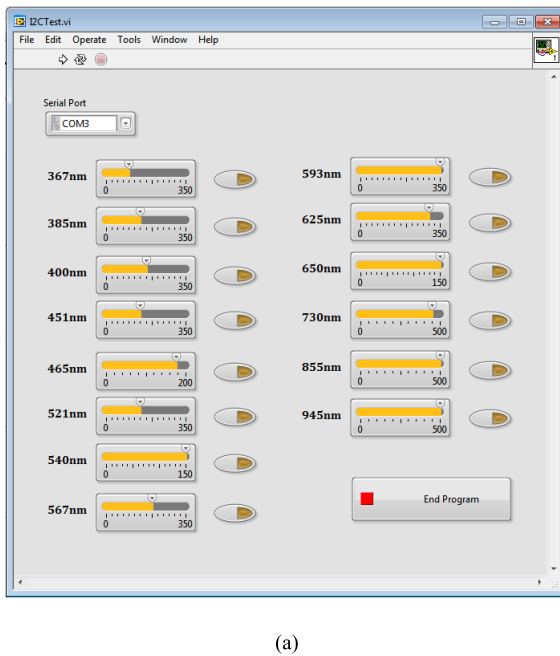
I2CTest.vi

File Edit Operate Tools Window Help

Serial Port
COM3

367nm 0 350
385nm 0 350
400nm 0 350
451nm 0 350
465nm 0 200
521nm 0 350
540nm 0 150
567nm 0 350

593nm 0 350
625nm 0 350
650nm 0 150
730nm 0 500
855nm 0 500
945nm 0 500

End Program

(a)